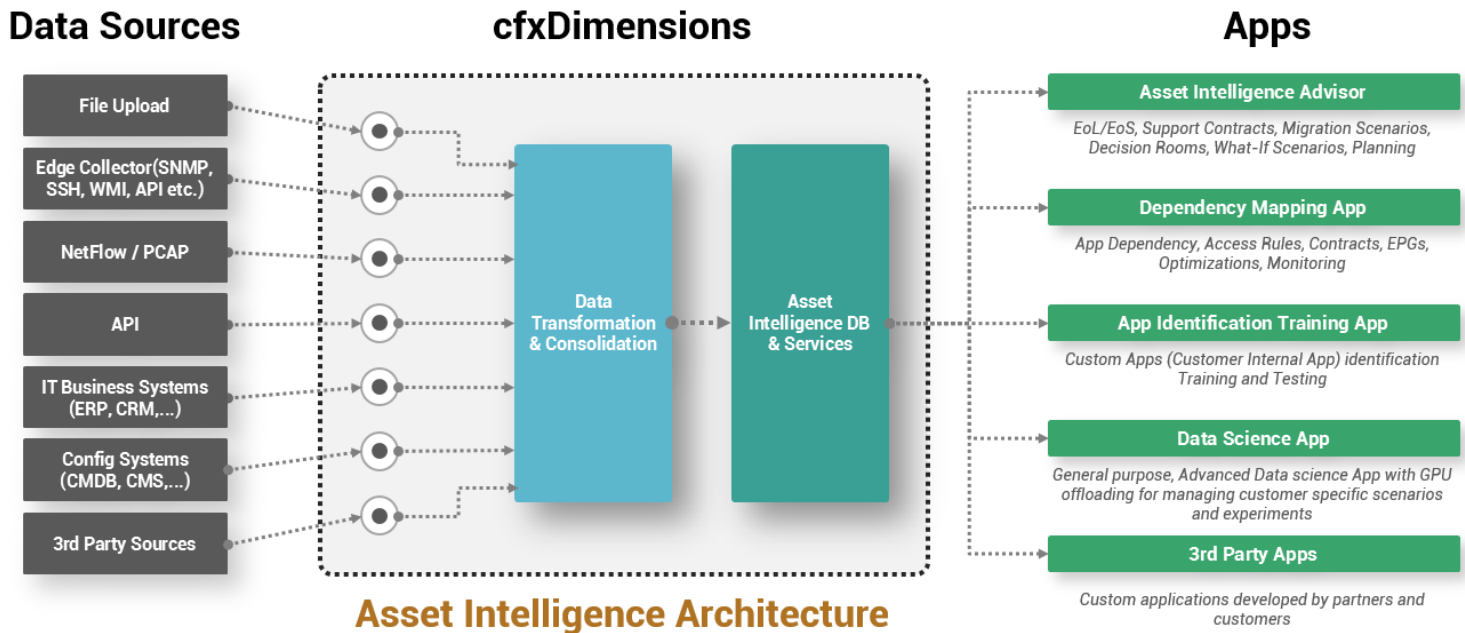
Data Sources

File Upload

Edge Collector(SNMP, SSH, WMI, API etc.)

NetFlow / PCAP

API

IT Business Systems (ERP, CRM,...)

Config Systems (CMDB, CMS,...)

3rd Party Sources

cfxDimensions

Data Transformation & Consolidation

Asset Intelligence DB & Services

Asset Intelligence Architecture

Apps

Asset Intelligence Advisor

EoL/EoS, Support Contracts, Migration Scenarios, Decision Rooms, What-If Scenarios, Planning

Dependency Mapping App

App Dependency, Access Rules, Contracts, EPGs, Optimizations, Monitoring

App Identification Training App

Custom Apps (Customer Internal App) identification Training and Testing

Data Science App

General purpose, Advanced Data science App with GPU offloading for managing customer specific scenarios and experiments

3rd Party Apps

Custom applications developed by partners and customers